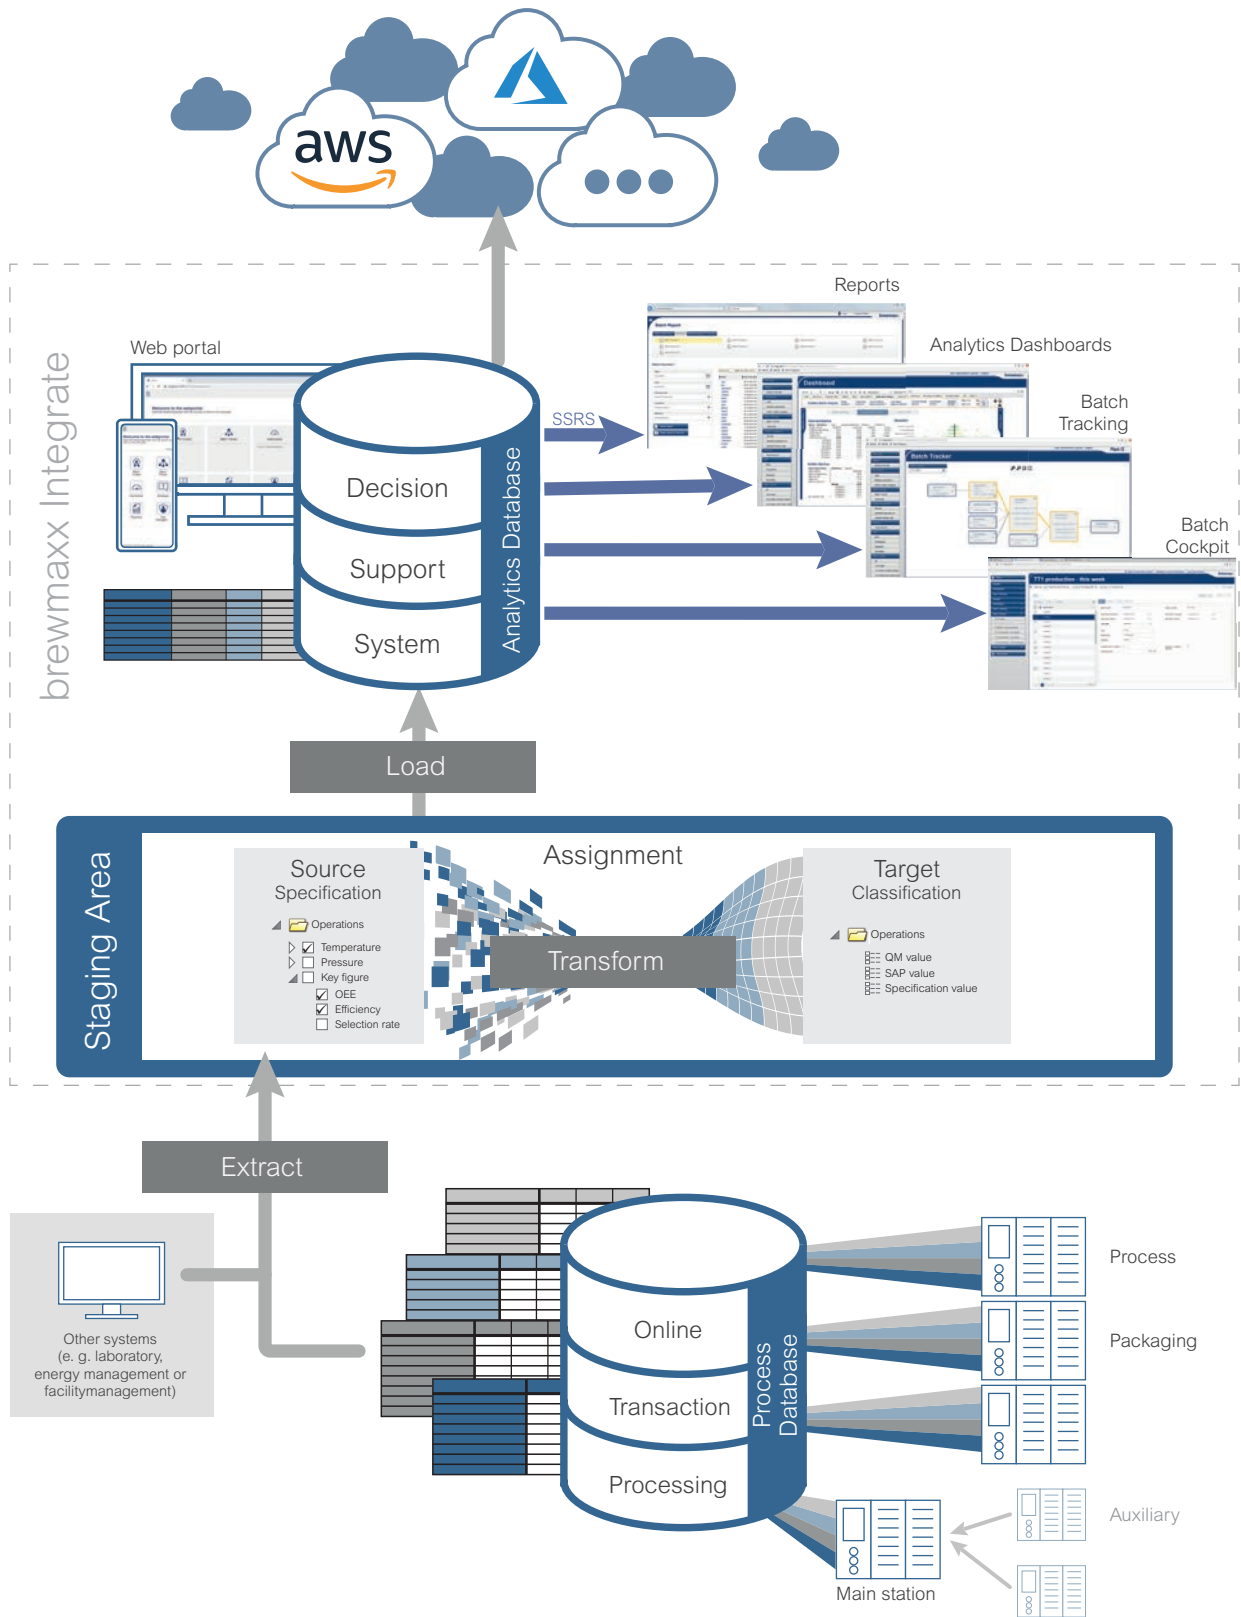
aws

brewmaxx Integrate

Web portal

Reports

Analytics Dashboards

Batch Tracking

Batch Cockpit

SSRS

Decision

Support

System

Analytics Database

Load

Staging Area

Source Specification

Operations
Temperature
Pressure
Key figure
OEE
Efficiency
Selection rate

Assignment

Transform

Target Classification

Operations
QM value
SAP value
Specification value

Extract

Other systems
(e. g. laboratory,
energy management or
facilitymanagement)

Online

Transaction

Processing

Process Database

Process

Packaging

Auxiliary

Main station